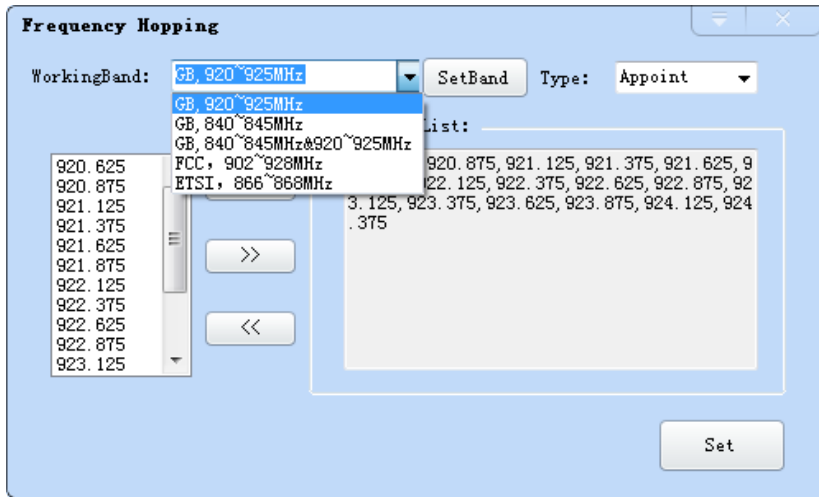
Frequency Hopping

WorkingBand: GB, 920~925MHz

SetBand

Type: Appoint

GB, 920~925MHz
GB, 840~845MHz
GB, 840~845MHz&920~925MHz
FCC, 902~928MHz
ETSI, 866~868MHz

List:

920.625
920.875
921.125
921.375
921.625
921.875
922.125
922.375
922.625
922.875
923.125

>>

<<

920.875, 921.125, 921.375, 921.625, 9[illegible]22.125, 922.375, 922.625, 922.875, 923.125, 923.375, 923.625, 923.875, 924.125, 924.375

Set